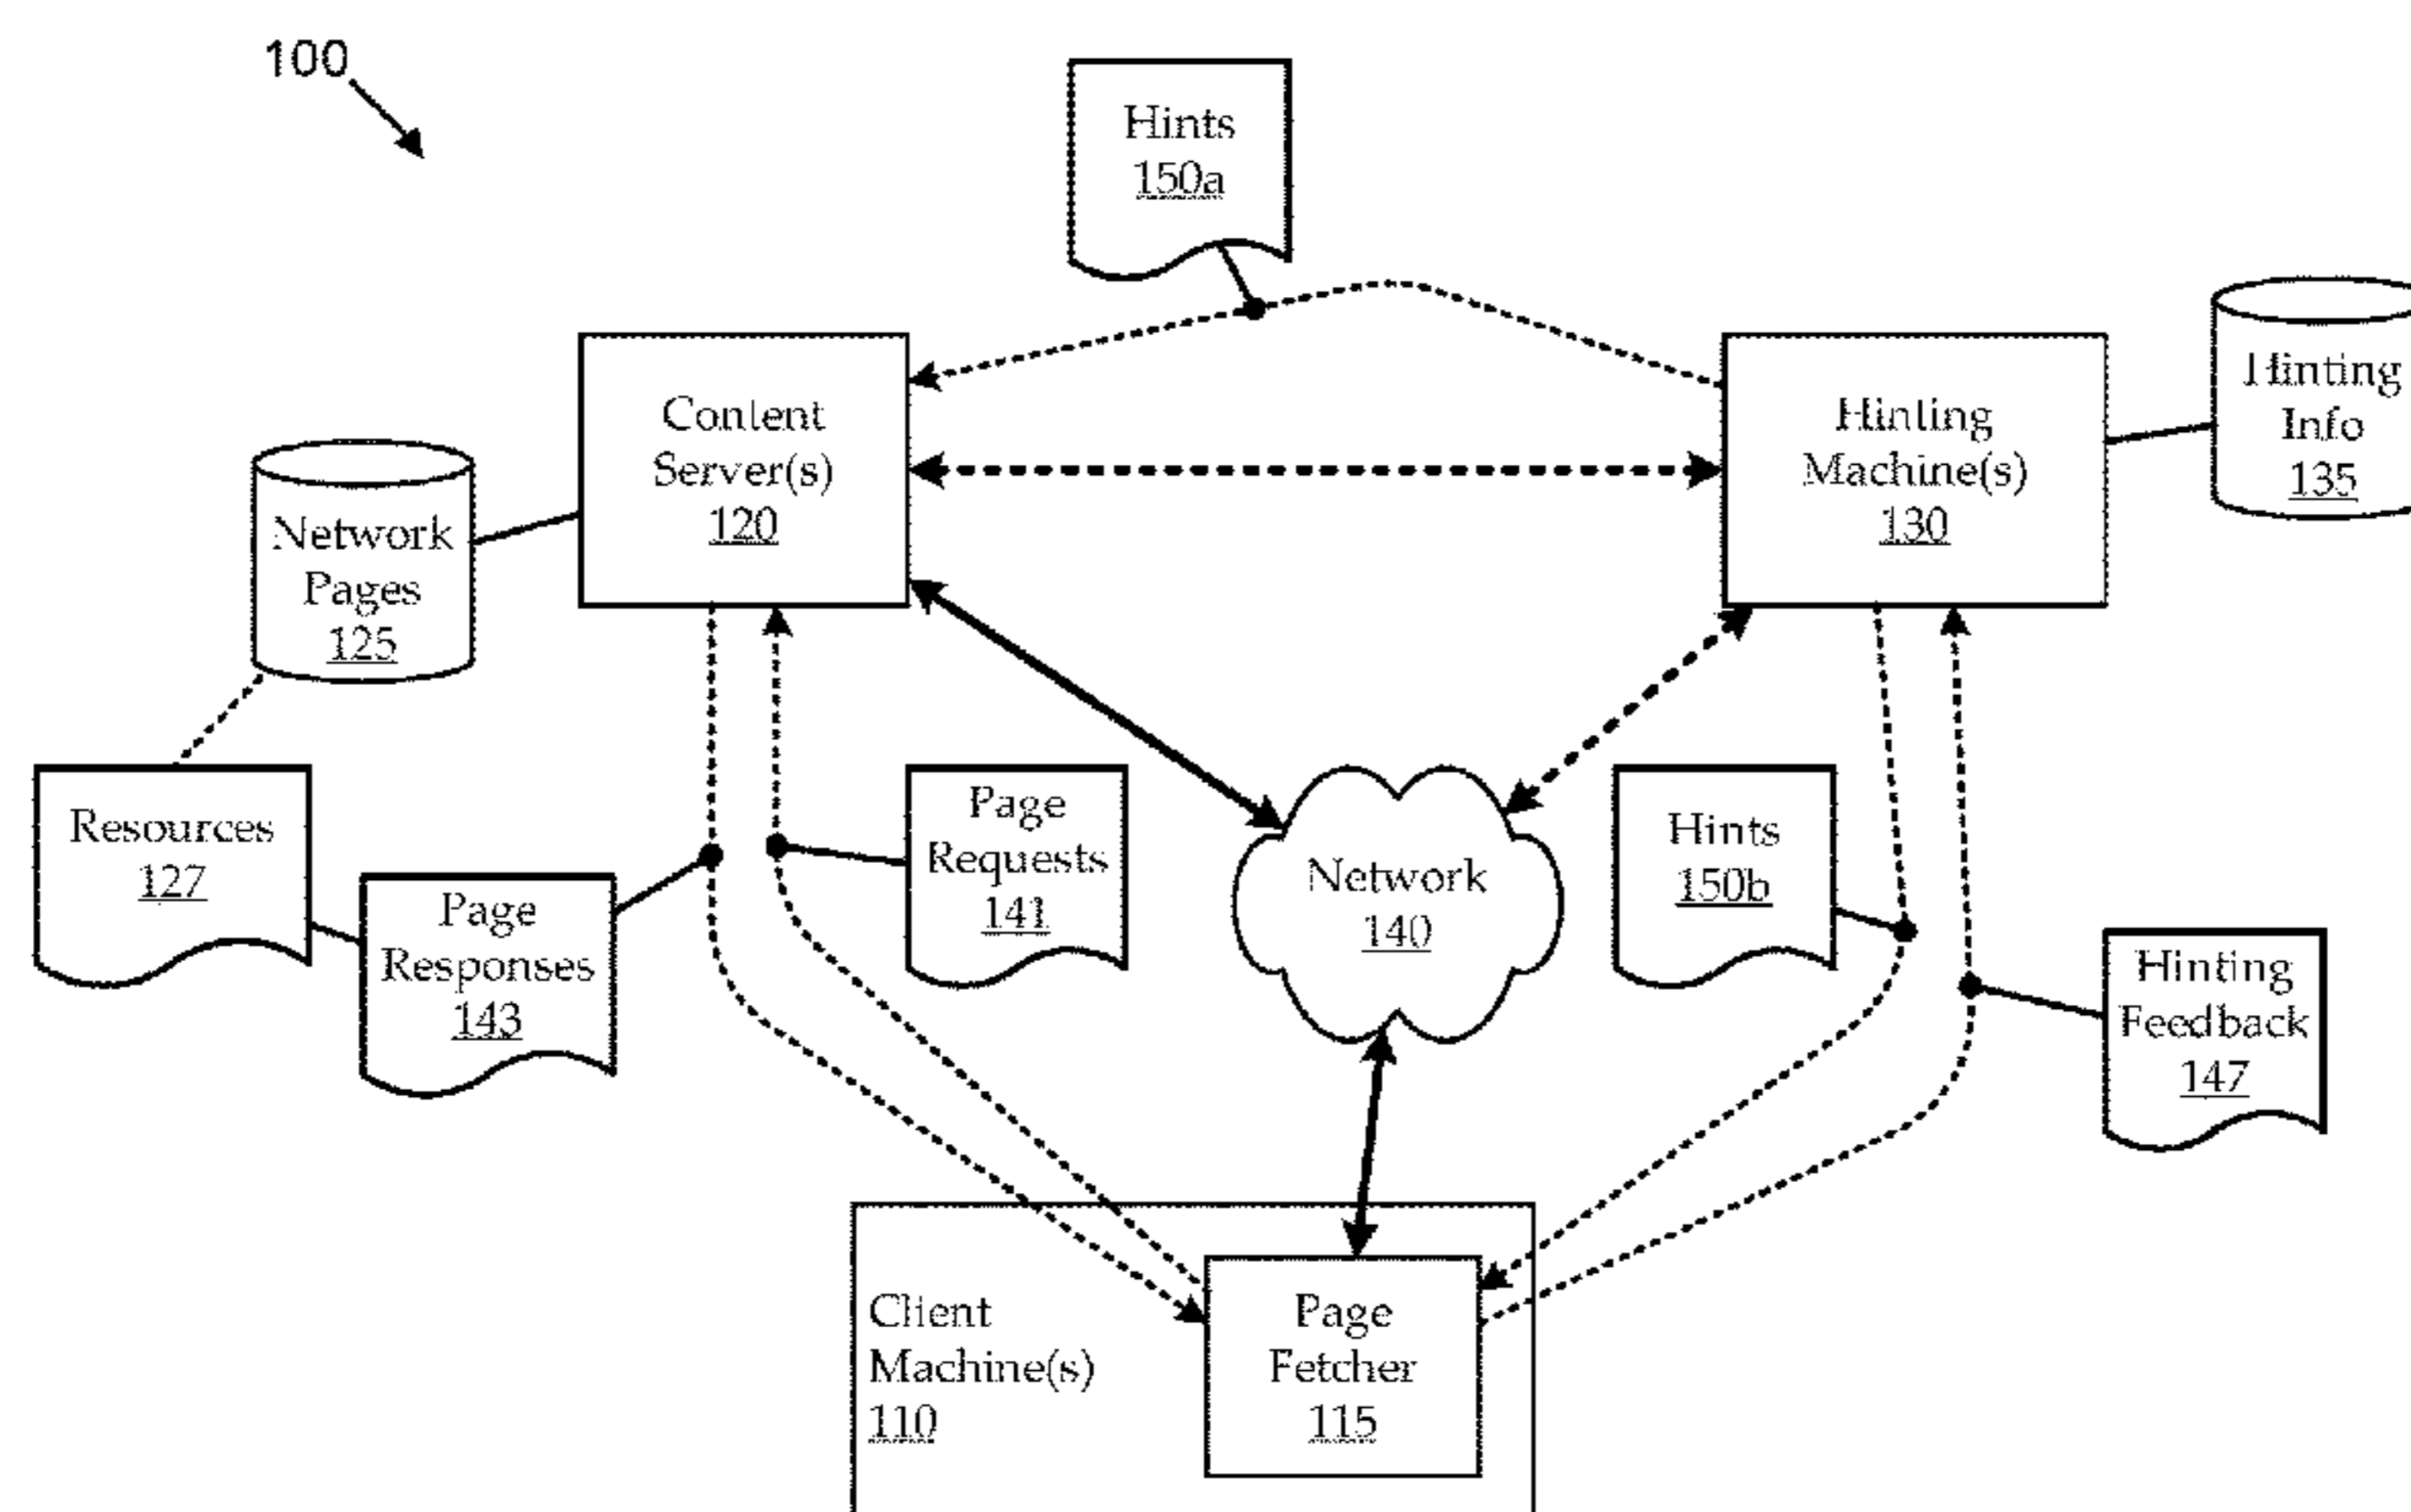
100

Hints
150a

Content Server(s)
120

Hinting Machine(s)
130

Hinting Info
135

Network Pages
125

Resources
127

Page Responses
143

Page Requests
141

Network
140

Hints
150b

Hinting Feedback
147

Client Machine(s)
110

Page Fetcher
115